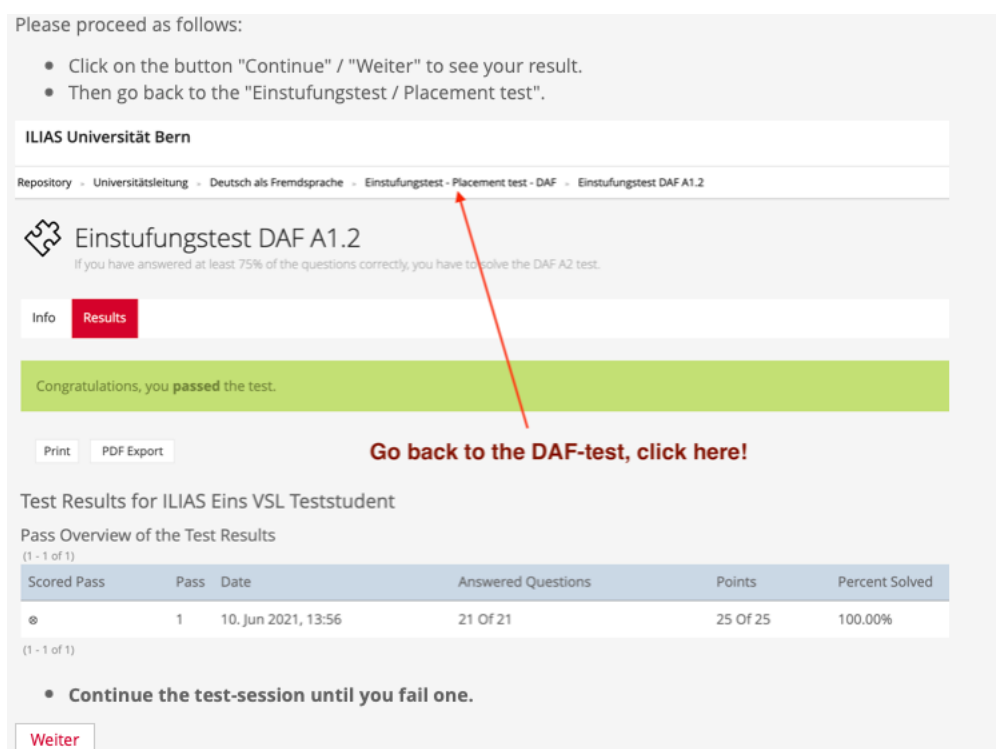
Please proceed as follows:

- Click on the button "Continue" / "Weiter" to see your result.
- Then go back to the "Einstufungstest / Placement test".

ILIAS Universität Bern

Repository » Universitätsleitung » Deutsch als Fremdsprache » Einstufungstest - Placement test - DAF » Einstufungstest DAF A1.2

Einstufungstest DAF A1.2

If you have answered at least 75% of the questions correctly, you have to solve the DAF A2 test.

Info Results

Congratulations, you **passed** the test.

Print PDF Export

Go back to the DAF-test, click here!

Test Results for ILIAS Eins VSL Teststudent

Pass Overview of the Test Results

(1 - 1 of 1)

| Scored Pass | Pass | Date | Answered Questions | Points | Percent Solved |
|---|---|---|---|---|---|
| ⊗ | 1 | 10. Jun 2021, 13:56 | 21 Of 21 | 25 Of 25 | 100.00% |

(1 - 1 of 1)

- **Continue the test-session until you fail one.**

Weiter